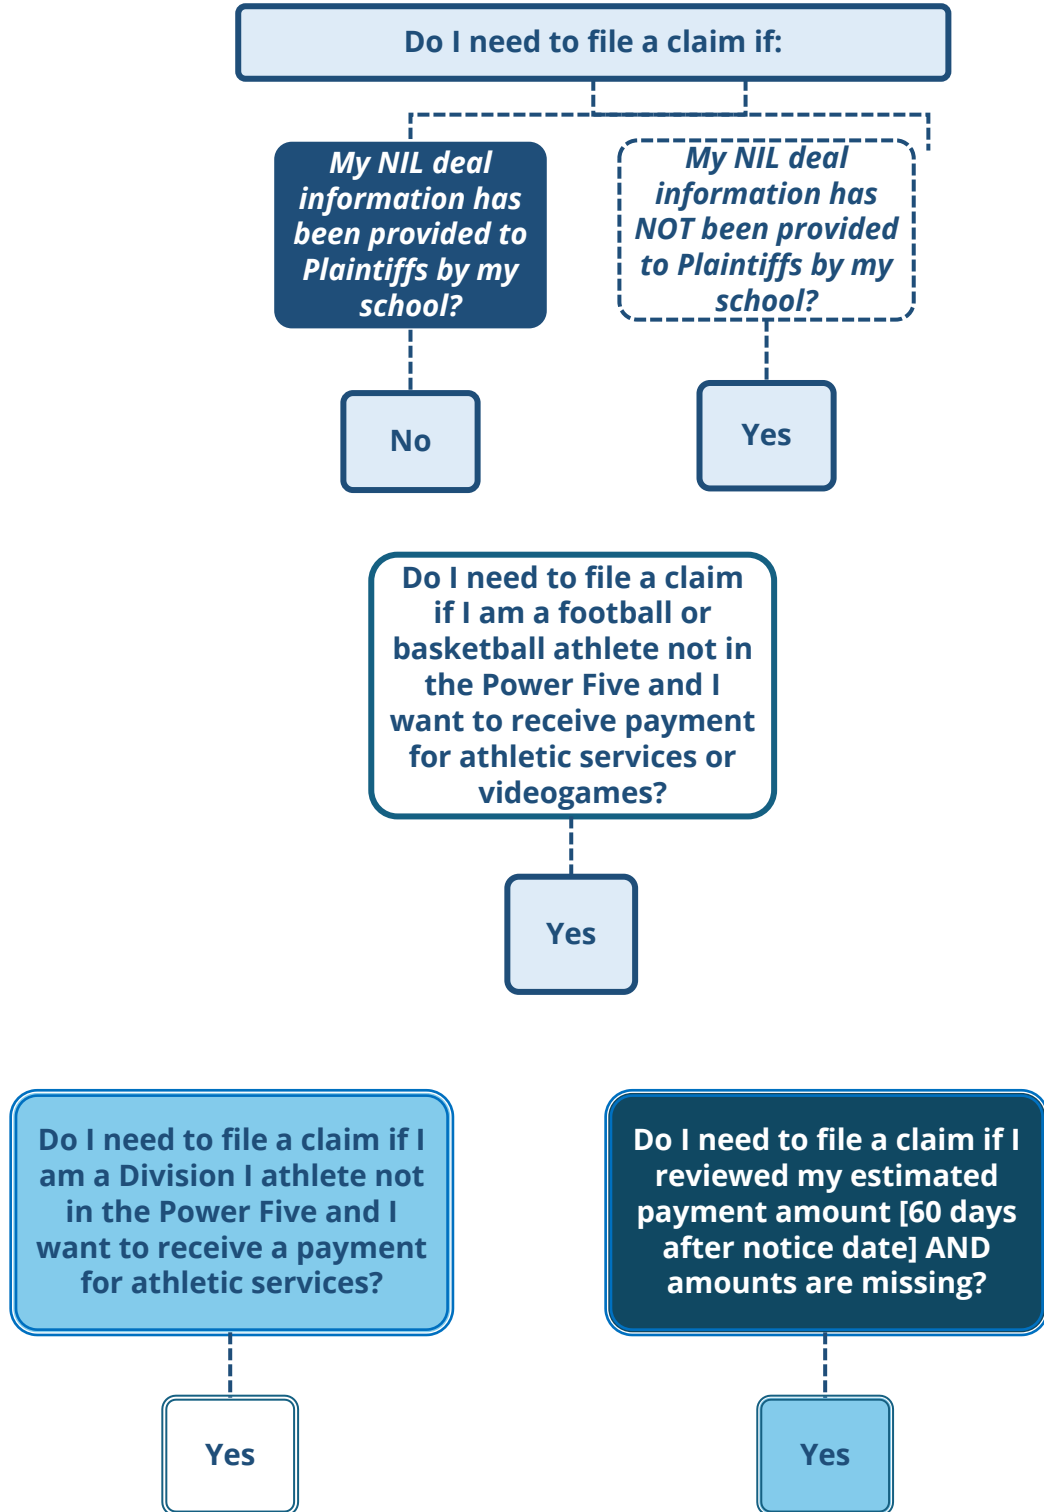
Do I need to file a claim if:

My NIL deal information has been provided to Plaintiffs by my school?

My NIL deal information has NOT been provided to Plaintiffs by my school?

No

Yes

Do I need to file a claim if I am a football or basketball athlete not in the Power Five and I want to receive payment for athletic services or videogames?

Yes

Do I need to file a claim if I am a Division I athlete not in the Power Five and I want to receive a payment for athletic services?

Do I need to file a claim if I reviewed my estimated payment amount [60 days after notice date] AND amounts are missing?

Yes

Yes